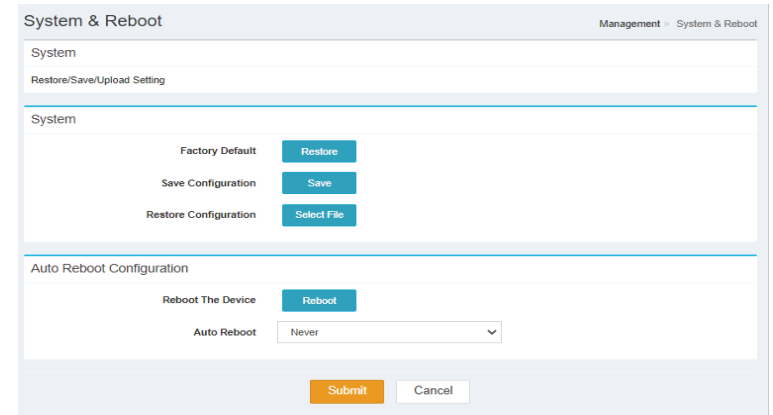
System & Reboot

Management > System & Reboot

System

Restore/Save/Upload Setting

System

Factory Default Restore

Save Configuration Save

Restore Configuration Select File

Auto Reboot Configuration

Reboot The Device Reboot

Auto Reboot Never

Submit Cancel